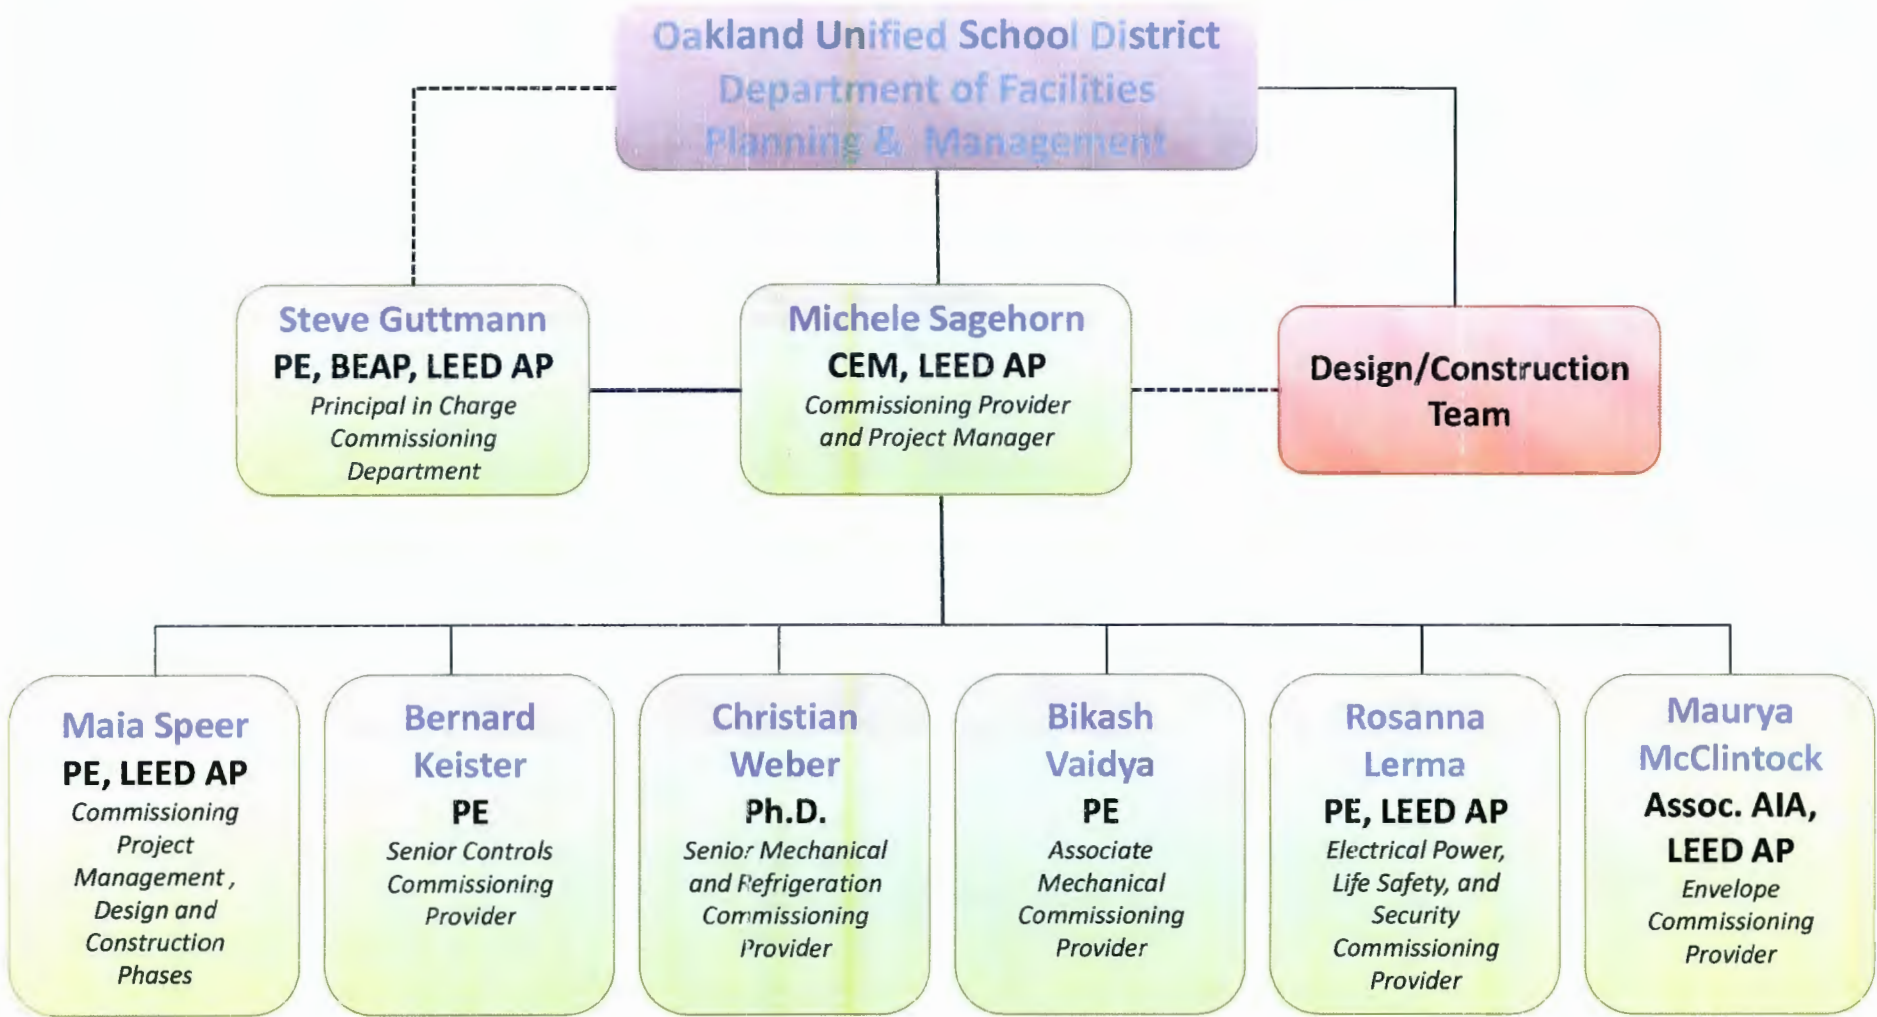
Oakland Unified School District
Department of Facilities
Planning & Management

Steve Guttmann
PE, BEAP, LEED AP
Principal in Charge
Commissioning
Department

Michele Sagehorn
CEM, LEED AP
Commissioning Provider
and Project Manager

Design/Construction
Team

Maia Speer
PE, LEED AP
Commissioning
Project
Management,
Design and
Construction
Phases

Bernard
Keister
PE
Senior Controls
Commissioning
Provider

Christian
Weber
Ph.D.
Senior Mechanical
and Refrigeration
Commissioning
Provider

Bikash
Vaidya
PE
Associate
Mechanical
Commissioning
Provider

Rosanna
Lerma
PE, LEED AP
Electrical Power,
Life Safety, and
Security
Commissioning
Provider

Maurya
McClintock
Assoc. AIA,
LEED AP
Envelope
Commissioning
Provider